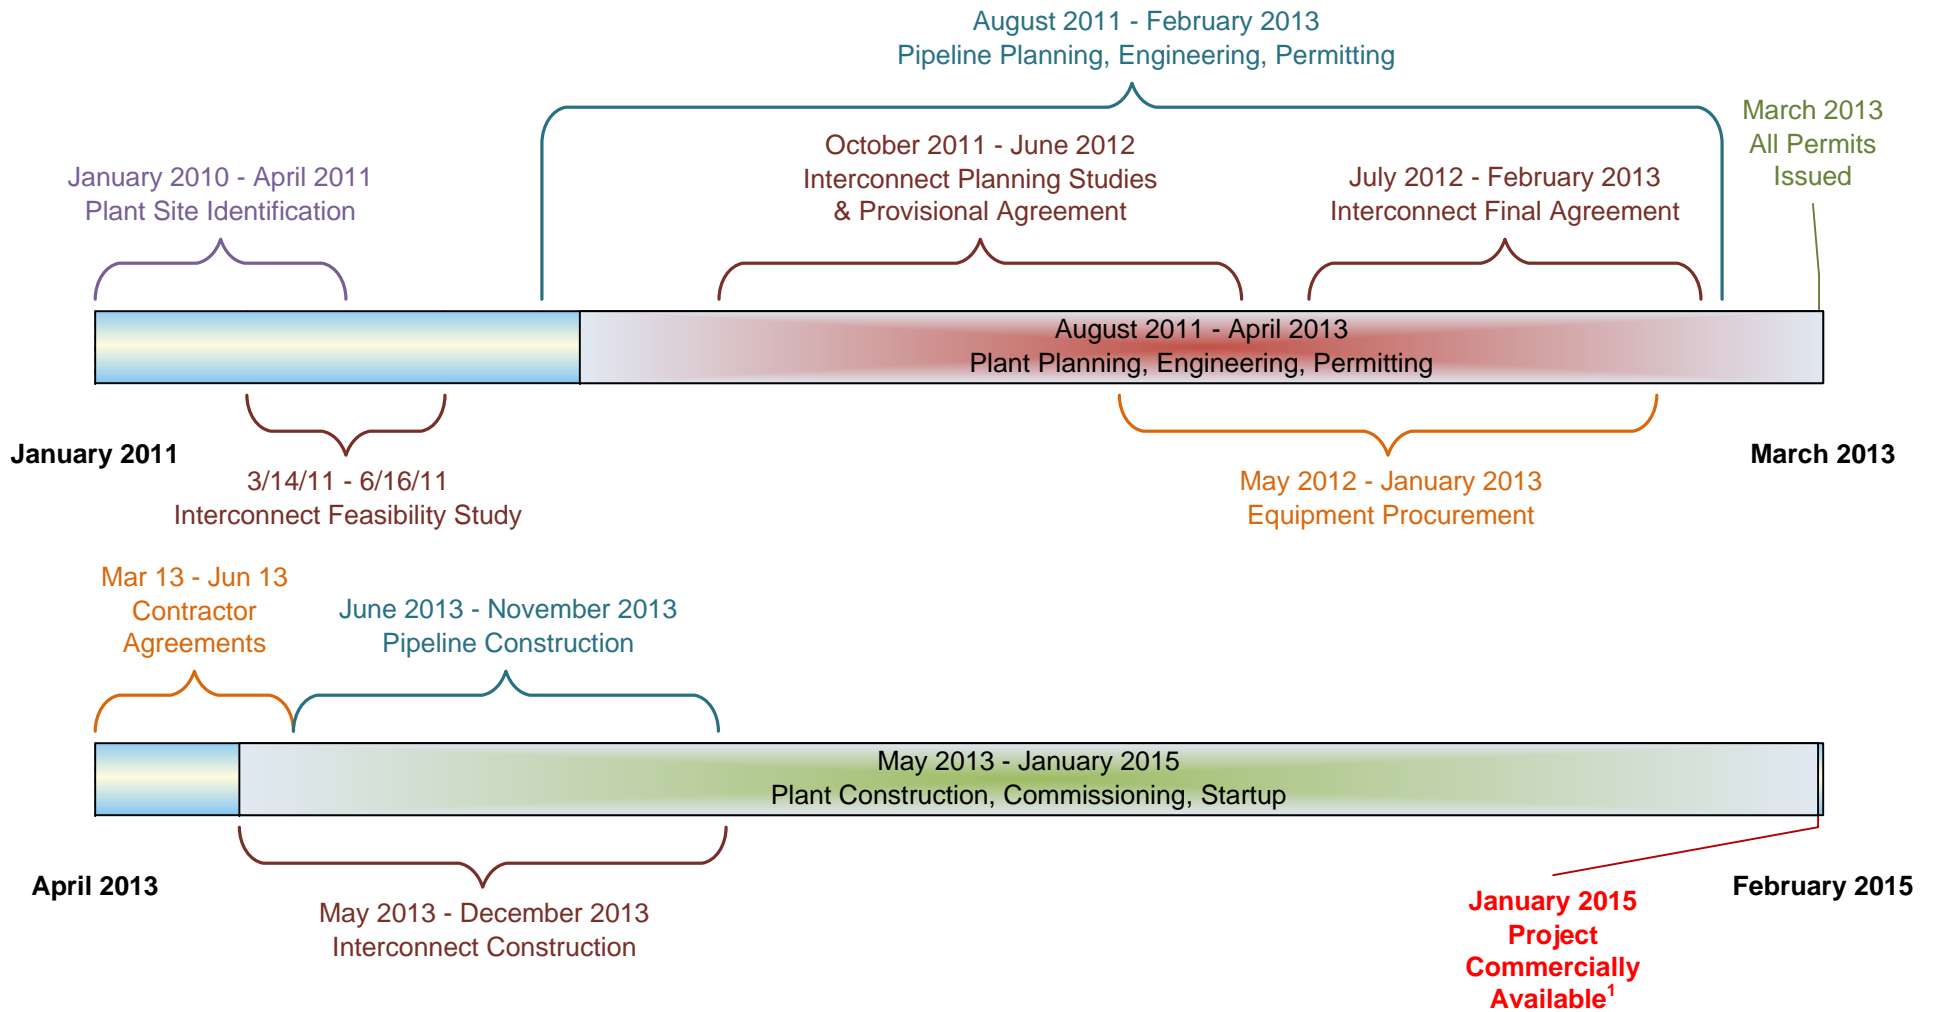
August 2011 - February 2013
Pipeline Planning, Engineering, Permitting

March 2013
All Permits
Issued

January 2010 - April 2011
Plant Site Identification

October 2011 - June 2012
Interconnect Planning Studies
& Provisional Agreement

July 2012 - February 2013
Interconnect Final Agreement

August 2011 - April 2013
Plant Planning, Engineering, Permitting

January 2011

March 2013

3/14/11 - 6/16/11
Interconnect Feasibility Study

May 2012 - January 2013
Equipment Procurement

Mar 13 - Jun 13
Contractor
Agreements

June 2013 - November 2013
Pipeline Construction

May 2013 - January 2015
Plant Construction, Commissioning, Startup

April 2013

February 2015

May 2013 - December 2013
Interconnect Construction

January 2015
Project
Commercially
Available$^1$